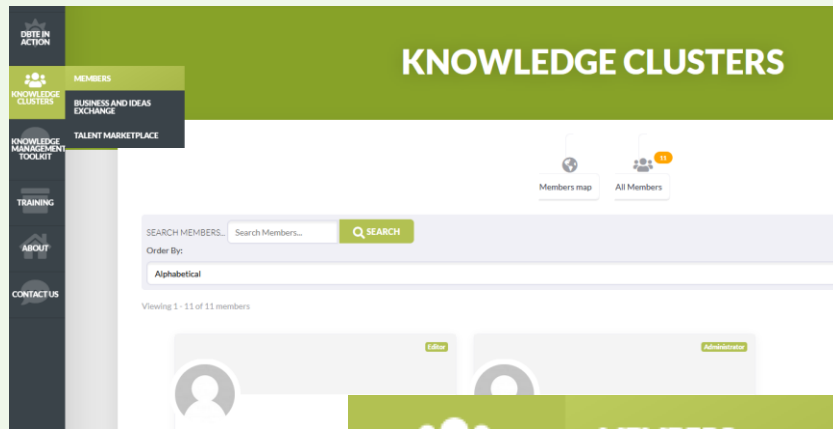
DBTE IN ACTION

KNOWLEDGE CLUSTERS

MEMBERS

BUSINESS AND IDEAS EXCHANGE

TALENT MARKETPLACE

KNOWLEDGE MANAGEMENT TOOLKIT

TRAINING

ABOUT

CONTACT US

KNOWLEDGE CLUSTERS

Members map

11

All Members

SEARCH MEMBERS... Search Members...

SEARCH

Order By:

Alphabetical

Viewing 1 - 11 of 11 members

Editor

Administrator

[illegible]